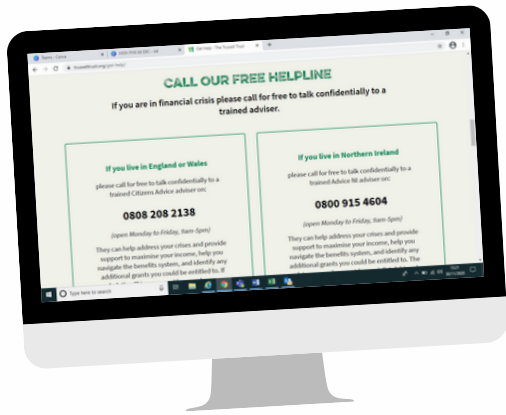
Get Help - The Trussell Trust

CALL OUR FREE HELPLINE

If you are in financial crisis please call for free to talk confidentially to a trained adviser.

If you live in England or Wales

please call for free to talk confidentially to a trained Citizens Advice adviser on:

0808 208 2138

(open Monday to Friday, 9am-5pm)

They can help address your crises and provide support to maximise your income, help you navigate the benefits system, and identify any additional grants you could be entitled to. If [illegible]

If you live in Northern Ireland

please call for free to talk confidentially to a trained Advice NI adviser on:

0800 915 4604

(open Monday to Friday, 9am-5pm)

They can help address your crises and provide support to maximise your income, help you navigate the benefits system, and identify any additional grants you could be entitled to. The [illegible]

Type here to search